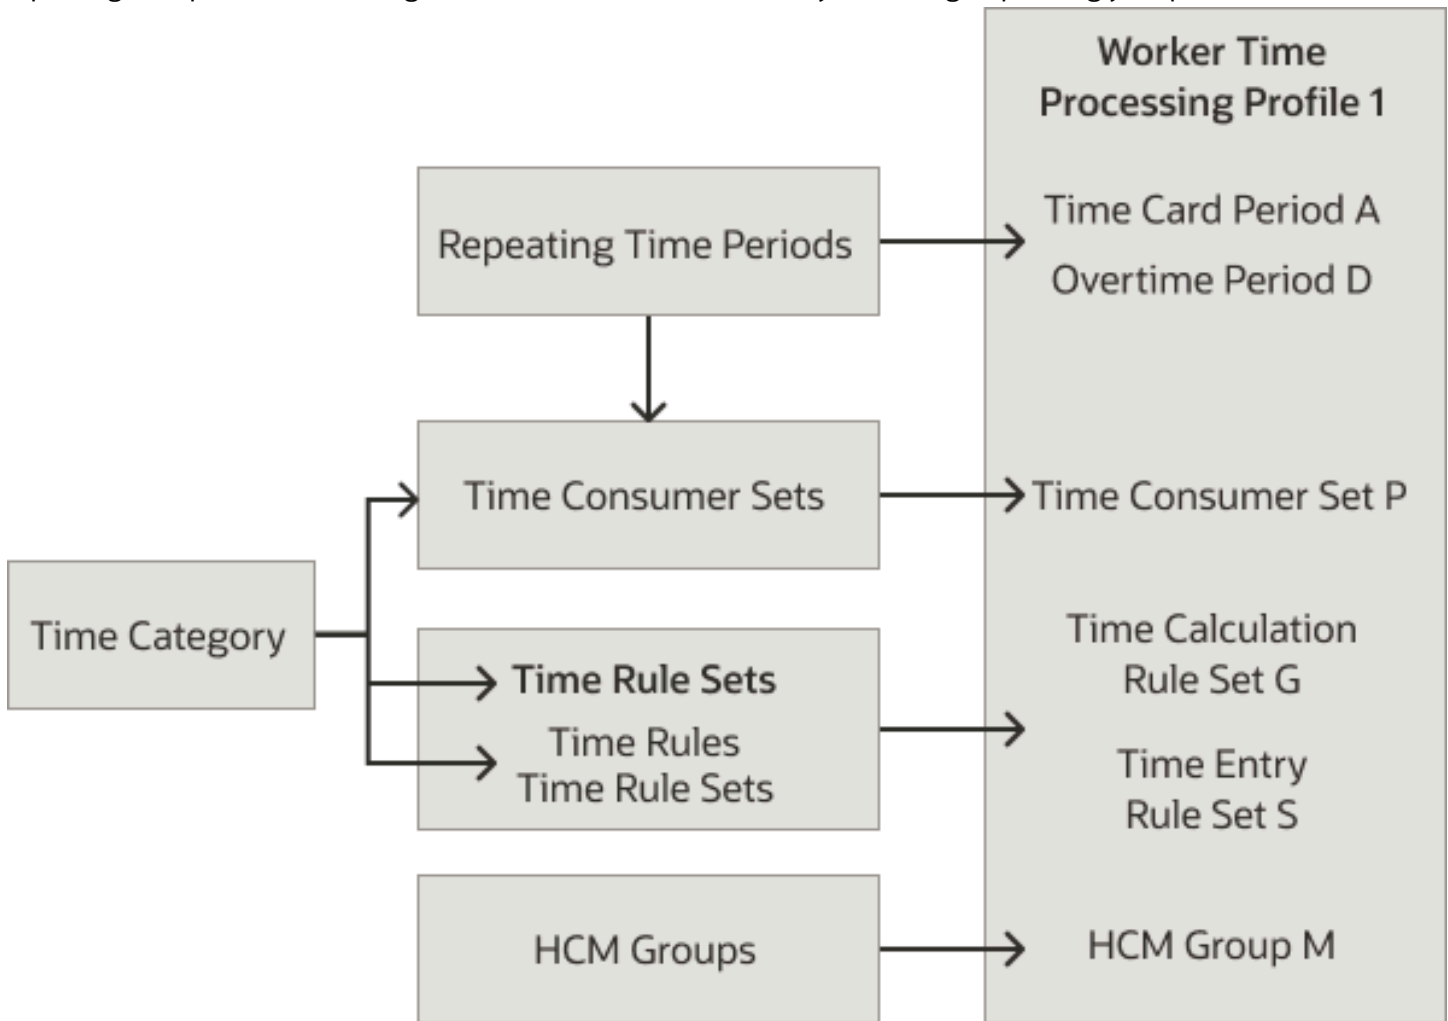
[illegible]

Repeating Time Periods

Time Consumer Sets

Time Category

Time Rule Sets
Time Rules
Time Rule Sets

HCM Groups

Worker Time Processing Profile 1

Time Card Period A
Overtime Period D

Time Consumer Set P

Time Calculation Rule Set G

Time Entry Rule Set S

HCM Group M